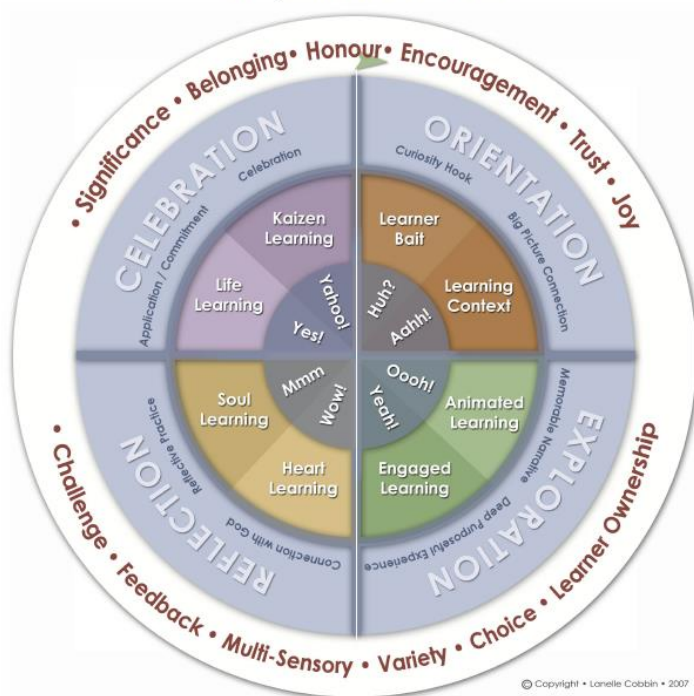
Significance • Belonging • Honour • Encouragement • Trust • Joy

CELEBRATION

Celebration

Application / Commitment

Kaizen Learning

Life Learning

Yahoo!

Yes!

ORIENTATION

Curiosity Hook

Big Picture Connection

Learner Bait

Learning Context

Huh?

Aahh!

REFLECTION

Reflective Practice

Connection with God

Soul Learning

Heart Learning

Mmm

Wow!

EXPLORATION

Memorable Narrative

Deep Purposeful Experience

Animated Learning

Engaged Learning

Oooh!

Yeah!

• Challenge • Feedback • Multi-Sensory • Variety • Choice • Learner Ownership

© Copyright • Lanelle Cobbin • 2007